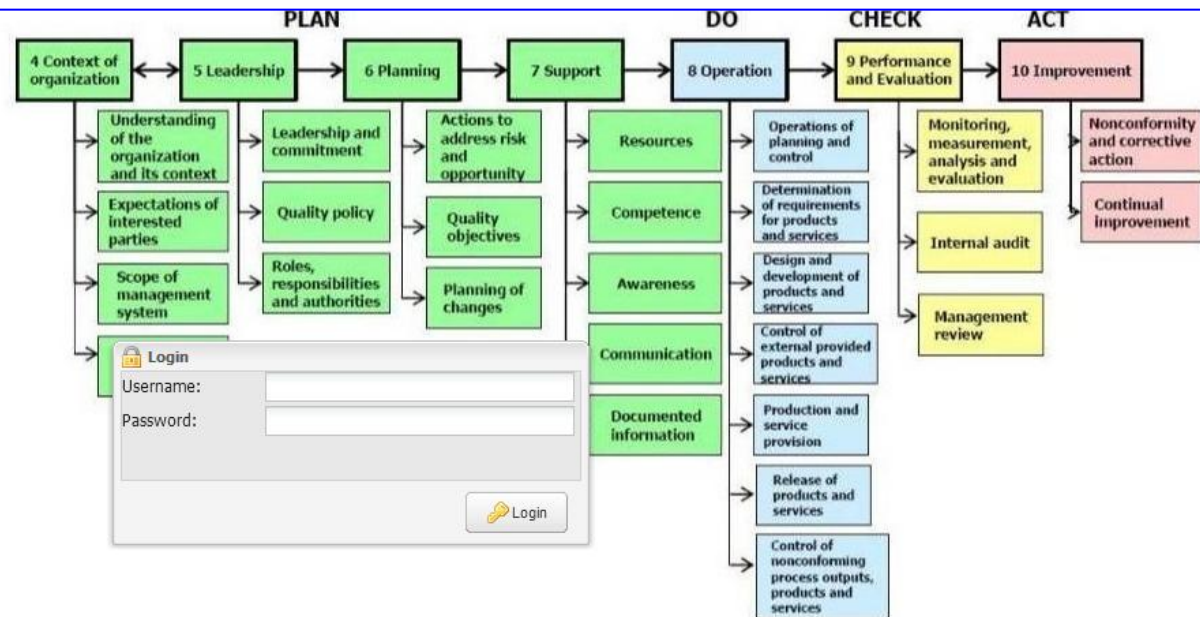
PLAN

DO

CHECK

ACT

4 Context of organization

5 Leadership

6 Planning

7 Support

8 Operation

9 Performance and Evaluation

10 Improvement

Understanding of the organization and its context

Expectations of interested parties

Scope of management system

Leadership and commitment

Quality policy

Roles, responsibilities and authorities

Actions to address risk and opportunity

Quality objectives

Planning of changes

Resources

Competence

Awareness

Communication

Documented information

Operations of planning and control

Determination of requirements for products and services

Design and development of products and services

Control of external provided products and services

Production and service provision

Release of products and services

Control of nonconforming process outputs, products and services

Monitoring, measurement, analysis and evaluation

Internal audit

Management review

Nonconformity and corrective action

Continual improvement

Login

Username:

Password:

Login